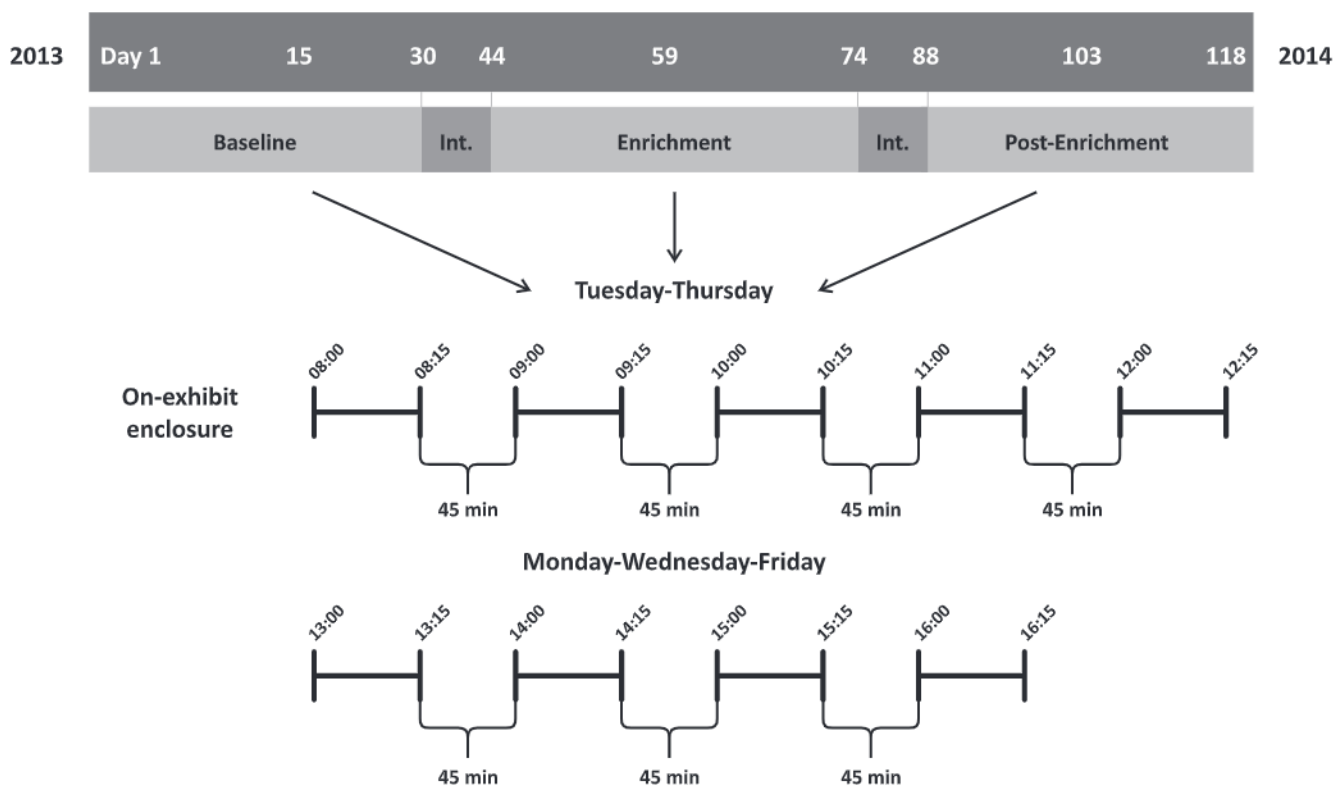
2013 Day 1 15 30 44 59 74 88 103 118 2014

Baseline Int. Enrichment Int. Post-Enrichment

Tuesday-Thursday

On-exhibit enclosure

08:00 08:15 09:00 09:15 10:00 10:15 11:00 11:15 12:00 12:15

45 min 45 min 45 min 45 min

Monday-Wednesday-Friday

13:00 13:15 14:00 14:15 15:00 15:15 16:00 16:15

45 min 45 min 45 min